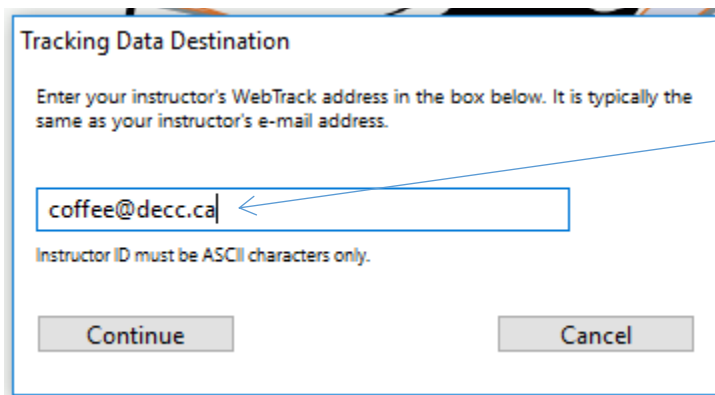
Tracking Data Destination

Enter your instructor's WebTrack address in the box below. It is typically the same as your instructor's e-mail address.

coffee@decc.ca

Instructor ID must be ASCII characters only.

Continue

Cancel